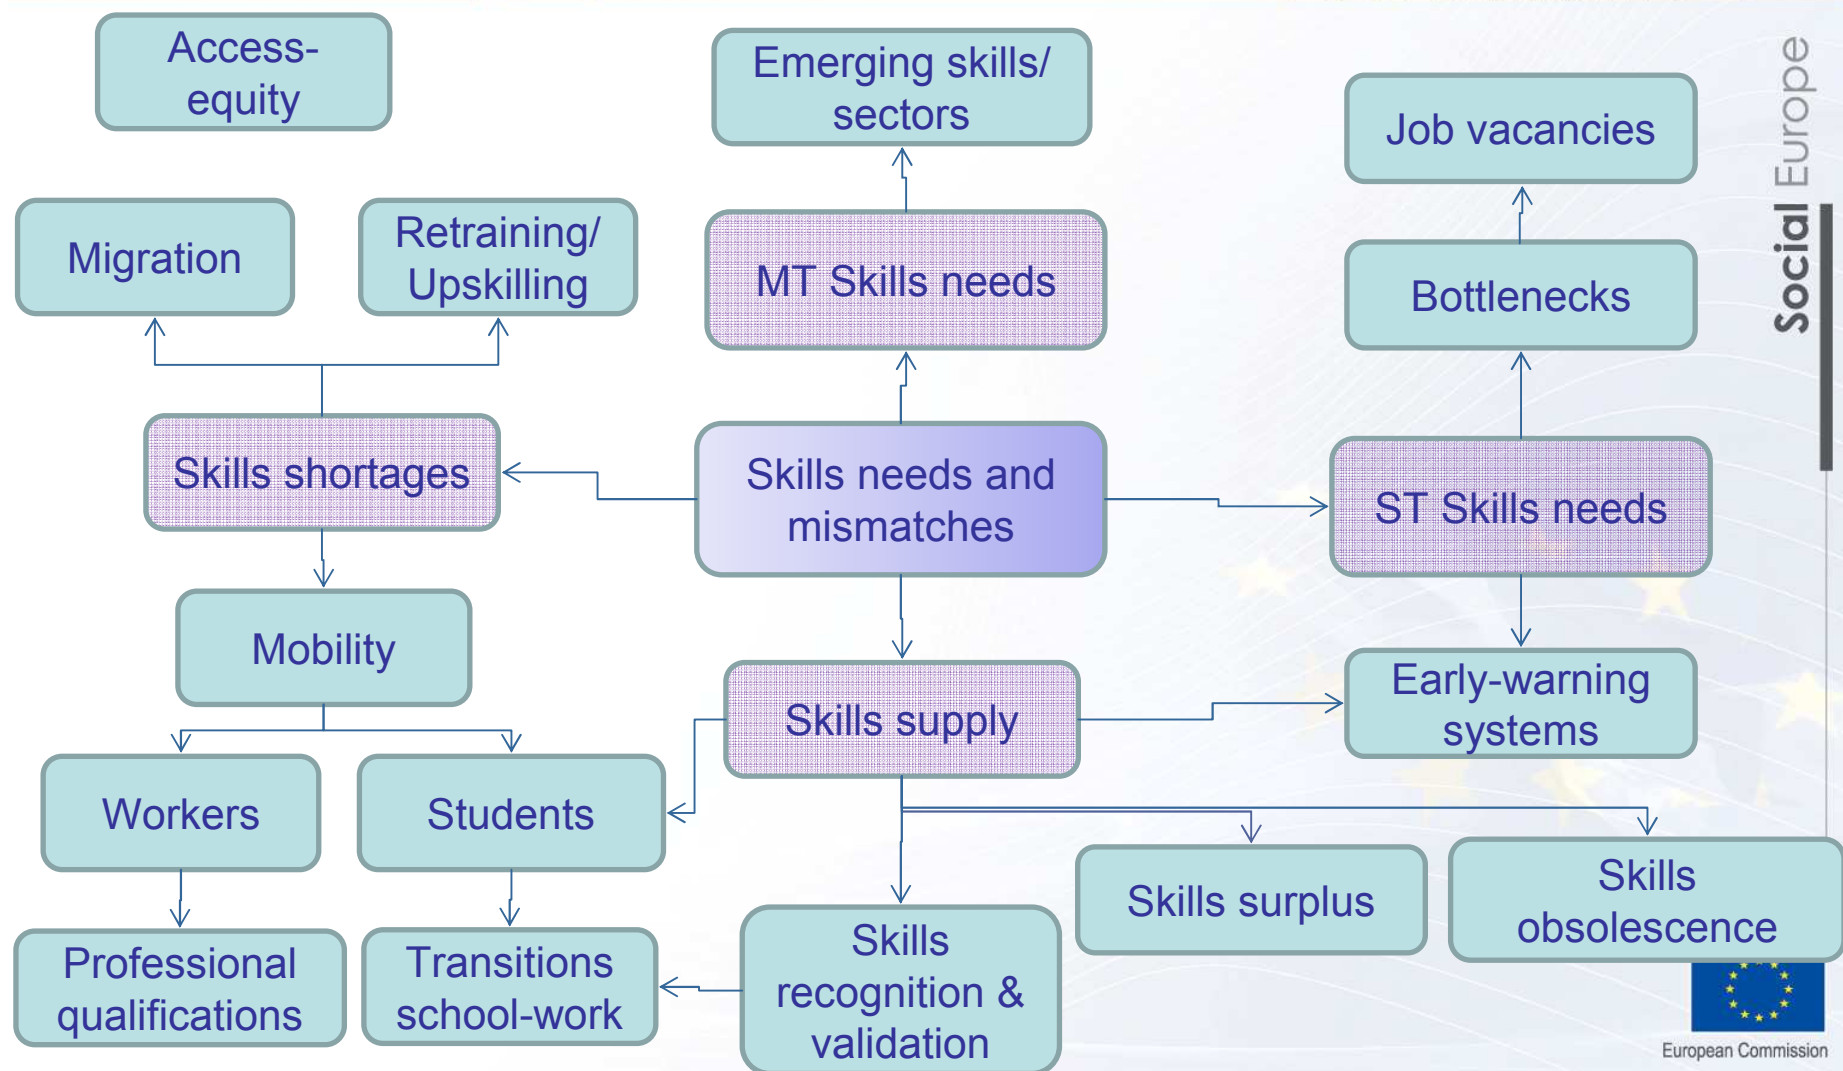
Access-equity

Emerging skills/ sectors

Job vacancies

Social Europe

Migration

Retraining/ Upskilling

MT Skills needs

Bottlenecks

Skills shortages

Skills needs and mismatches

ST Skills needs

Mobility

Skills supply

Early-warning systems

Workers

Students

Skills surplus

Skills obsolescence

Professional qualifications

Transitions school-work

Skills recognition & validation

European Commission